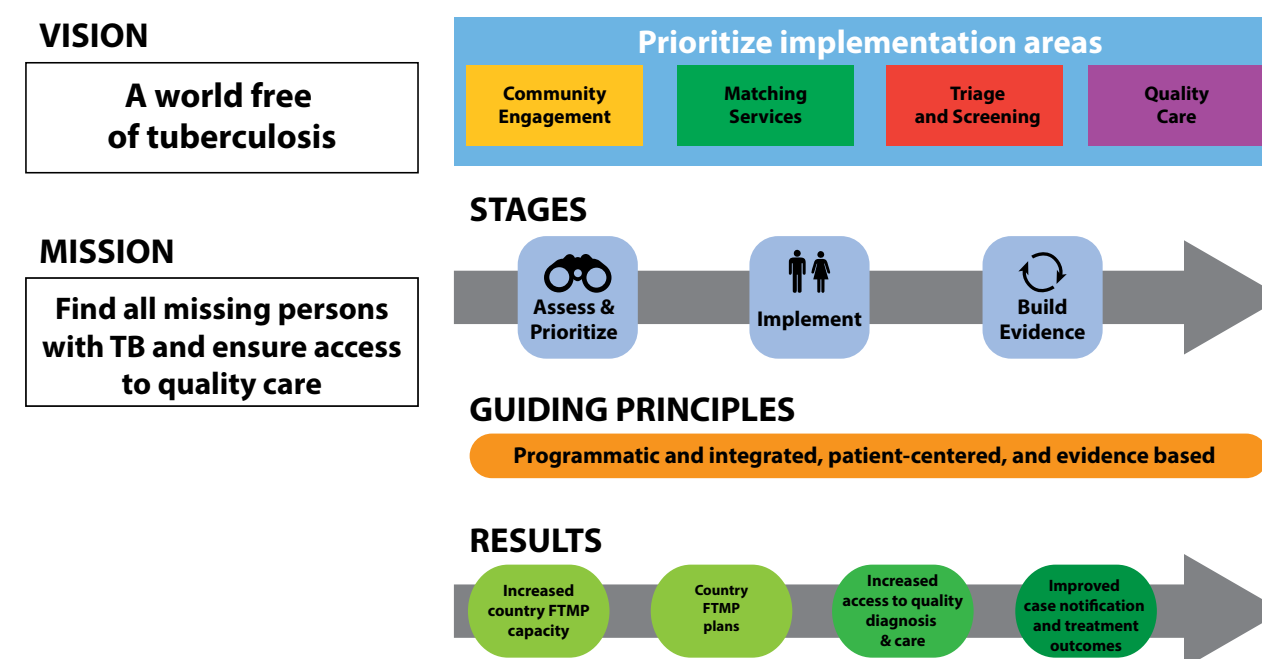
VISION

A world free of tuberculosis

MISSION

Find all missing persons with TB and ensure access to quality care

Prioritize implementation areas

Community Engagement

Matching Services

Triage and Screening

Quality Care

STAGES

Assess & Prioritize

Implement

Build Evidence

GUIDING PRINCIPLES

Programmatic and integrated, patient-centered, and evidence based

RESULTS

Increased country FTMP capacity

Country FTMP plans

Increased access to quality diagnosis & care

Improved case notification and treatment outcomes